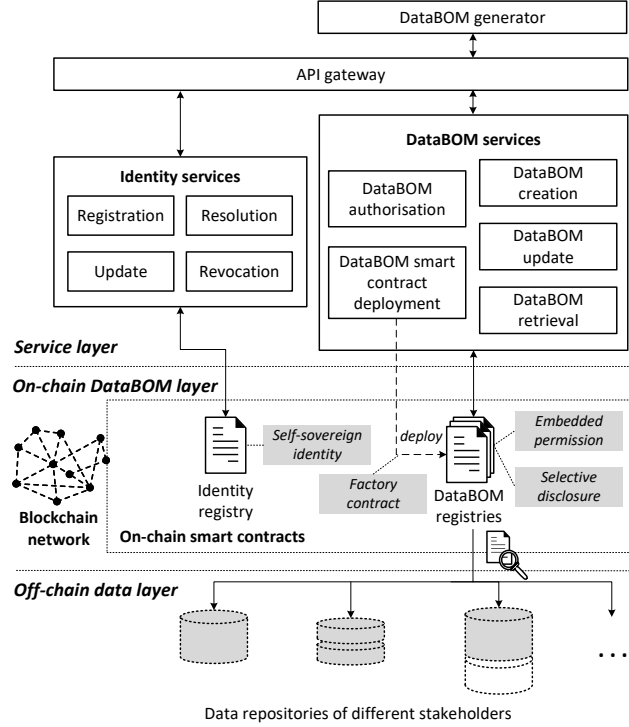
DataBOM generator

API gateway

Identity services

Registration

Resolution

Update

Revocation

DataBOM services

DataBOM authorisation

DataBOM creation

DataBOM update

DataBOM smart contract deployment

DataBOM retrieval

Service layer

On-chain DataBOM layer

Self-sovereign identity

deploy

Embedded permission

Selective disclosure

Identity registry

Factory contract

DataBOM registries

Blockchain network

On-chain smart contracts

Off-chain data layer

. . .

Data repositories of different stakeholders